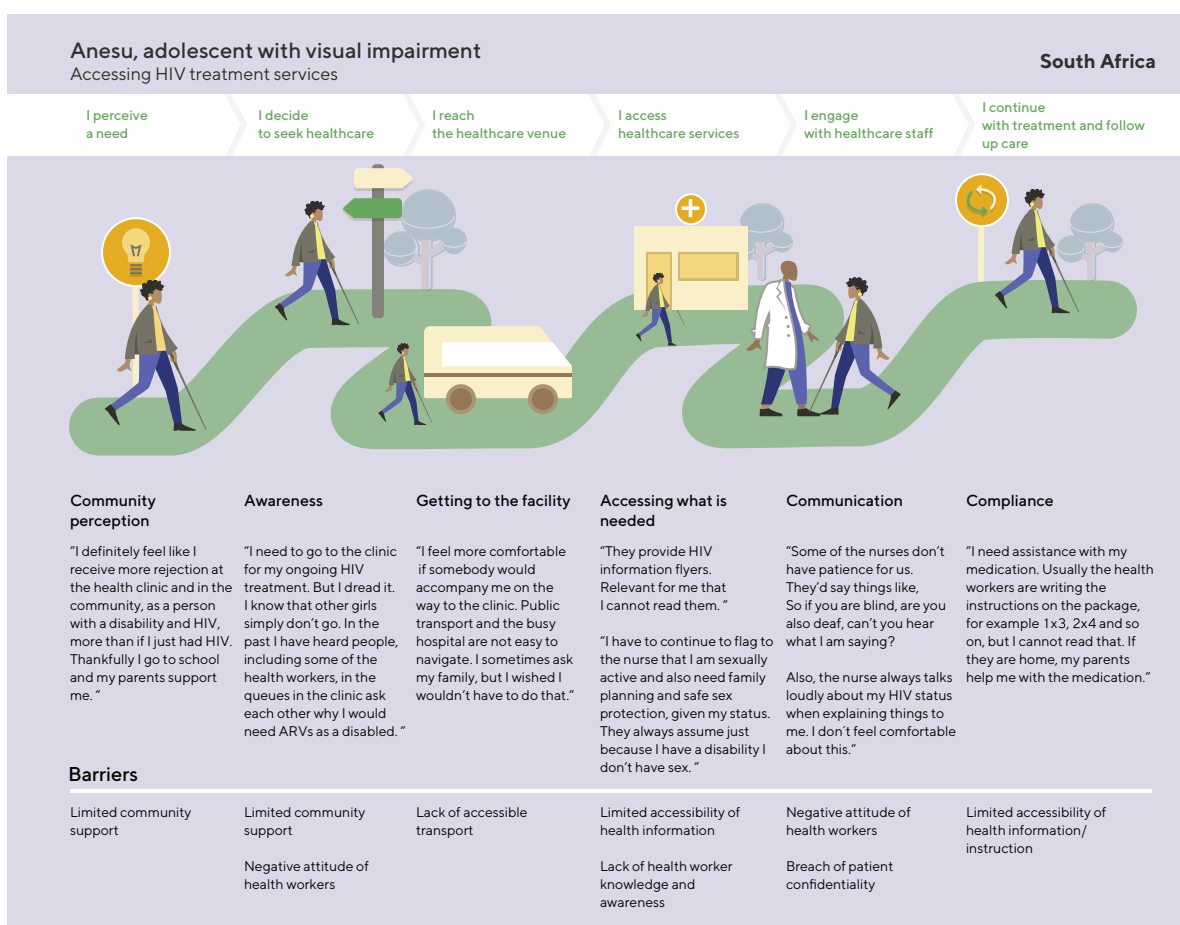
Anesu, adolescent with visual impairment
Accessing HIV treatment services

South Africa

I perceive a need

I decide to seek healthcare

I reach the healthcare venue

I access healthcare services

I engage with healthcare staff

I continue with treatment and follow up care

Community perception

"I definitely feel like I receive more rejection at the health clinic and in the community, as a person with a disability and HIV, more than if I just had HIV. Thankfully I go to school and my parents support me. "

Awareness

"I need to go to the clinic for my ongoing HIV treatment. But I dread it. I know that other girls simply don't go. In the past I have heard people, including some of the health workers, in the queues in the clinic ask each other why I would need ARVs as a disabled. "

Getting to the facility

"I feel more comfortable if somebody would accompany me on the way to the clinic. Public transport and the busy hospital are not easy to navigate. I sometimes ask my family, but I wished I wouldn't have to do that."

Accessing what is needed

"They provide HIV information flyers. Relevant for me that I cannot read them. "

"I have to continue to flag to the nurse that I am sexually active and also need family planning and safe sex protection, given my status. They always assume just because I have a disability I don't have sex. "

Communication

"Some of the nurses don't have patience for us. They'd say things like, So if you are blind, are you also deaf, can't you hear what I am saying?

Also, the nurse always talks loudly about my HIV status when explaining things to me. I don't feel comfortable about this."

Compliance

"I need assistance with my medication. Usually the health workers are writing the instructions on the package, for example 1x3, 2x4 and so on, but I cannot read that. If they are home, my parents help me with the medication."

Barriers

Limited community support

Limited community support

Negative attitude of health workers

Lack of accessible transport

Limited accessibility of health information

Lack of health worker knowledge and awareness

Negative attitude of health workers

Breach of patient confidentiality

Limited accessibility of health information/ instruction